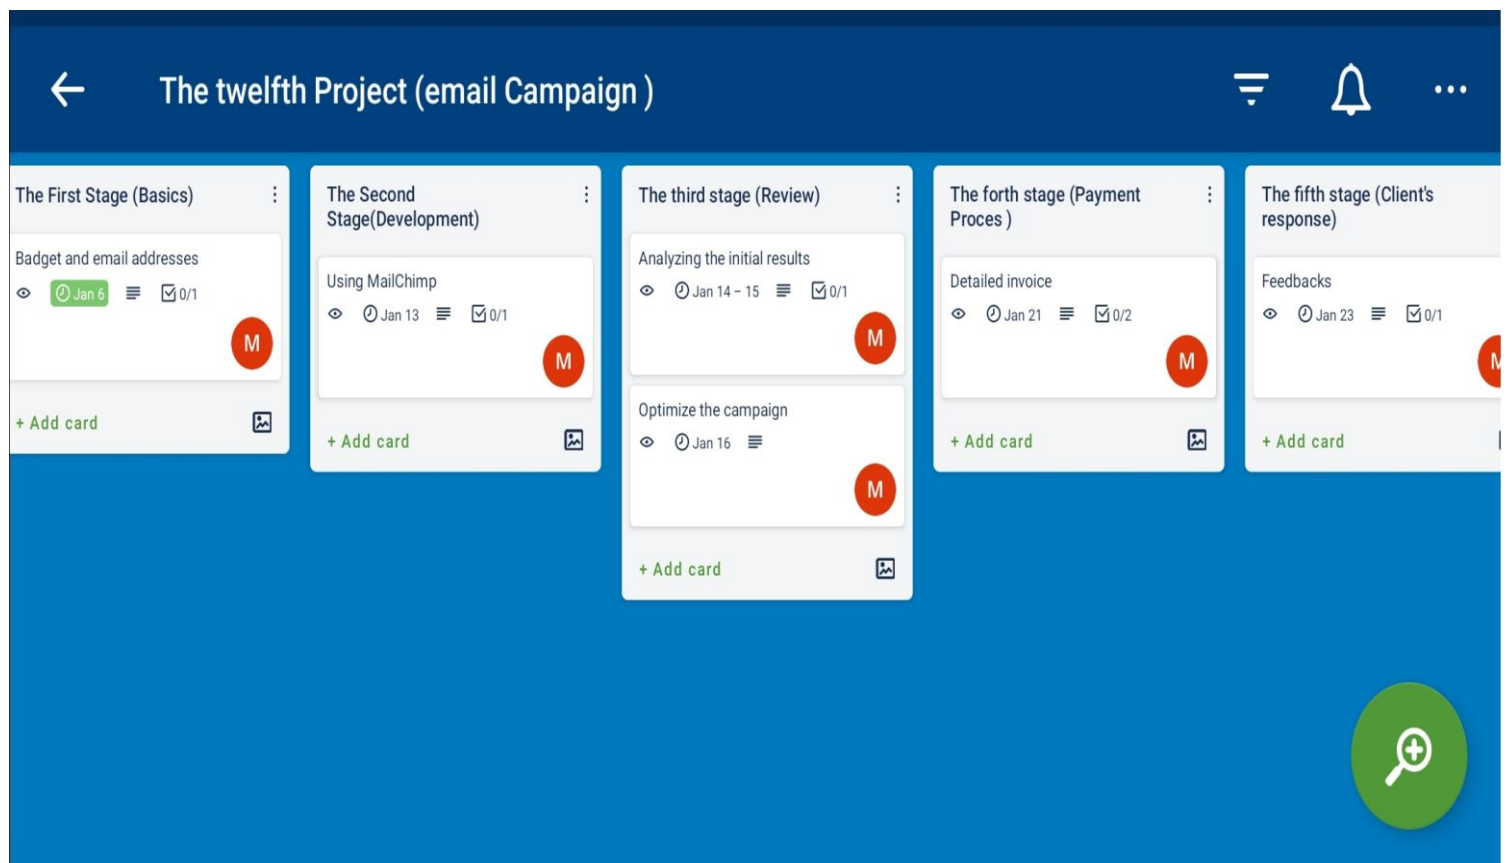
The twelfth Project (email Campaign )

The First Stage (Basics)

Badget and email addresses

Jan 6  0/1

M

+ Add card

The Second Stage(Development)

Using MailChimp

Jan 13  0/1

M

+ Add card

The third stage (Review)

Analyzing the initial results

Jan 14 – 15  0/1

M

Optimize the campaign

Jan 16

M

+ Add card

The forth stage (Payment Proces )

Detailed invoice

Jan 21  0/2

M

+ Add card

The fifth stage (Client's response)

Feedbacks

Jan 23  0/1

M

+ Add card